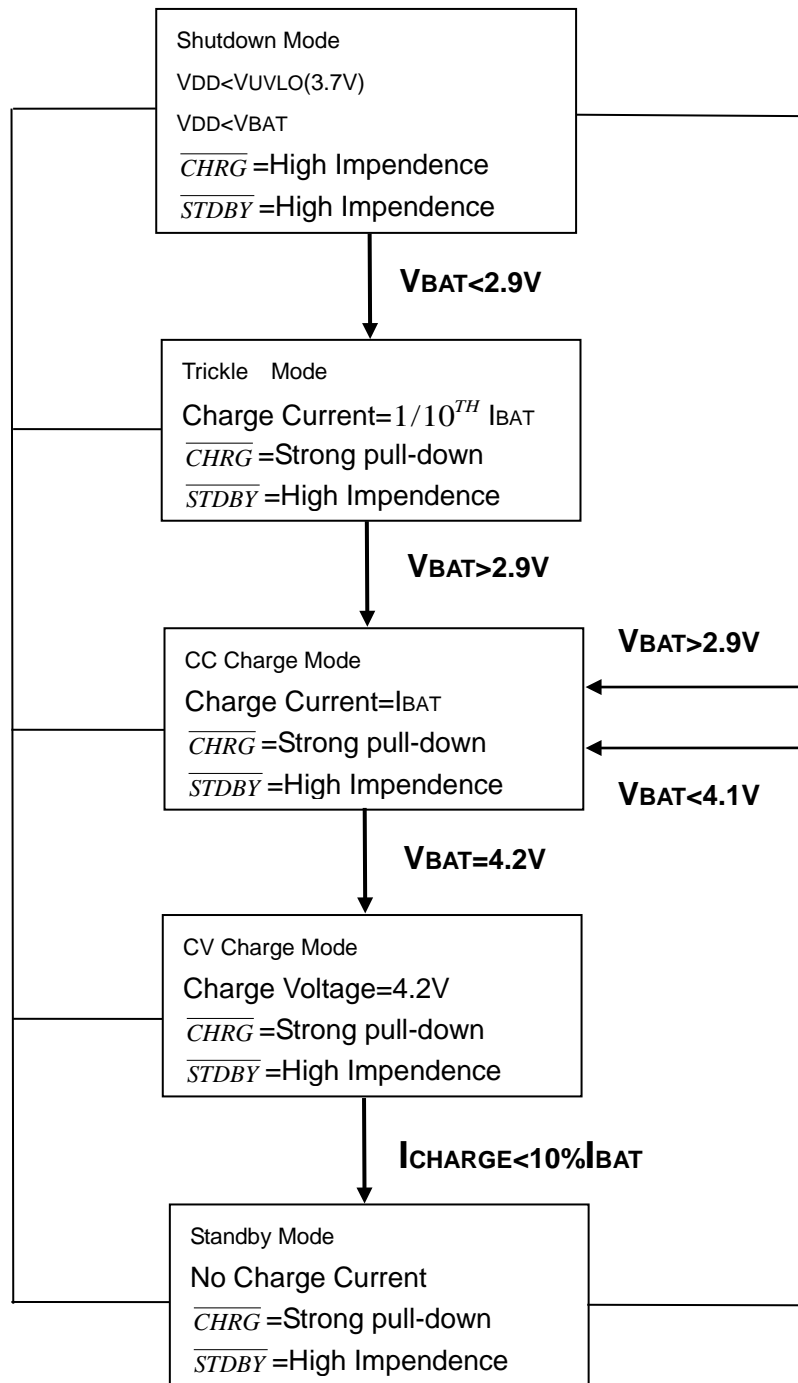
Shutdown Mode
VDD<VUVLO(3.7V)
VDD<VBAT
$\overline{CHRG}$ =High Impendence
$\overline{STDBY}$ =High Impendence

VBAT<2.9V

Trickle Mode
Charge Current=$1/10^{TH}$ IBAT
$\overline{CHRG}$ =Strong pull-down
$\overline{STDBY}$ =High Impendence

VBAT>2.9V

VBAT>2.9V

CC Charge Mode
Charge Current=IBAT
$\overline{CHRG}$ =Strong pull-down
$\overline{STDBY}$ =High Impendence

VBAT<4.1V

VBAT=4.2V

CV Charge Mode
Charge Voltage=4.2V
$\overline{CHRG}$ =Strong pull-down
$\overline{STDBY}$ =High Impendence

ICHARGE<10%IBAT

Standby Mode
No Charge Current
$\overline{CHRG}$ =Strong pull-down
$\overline{STDBY}$ =High Impendence